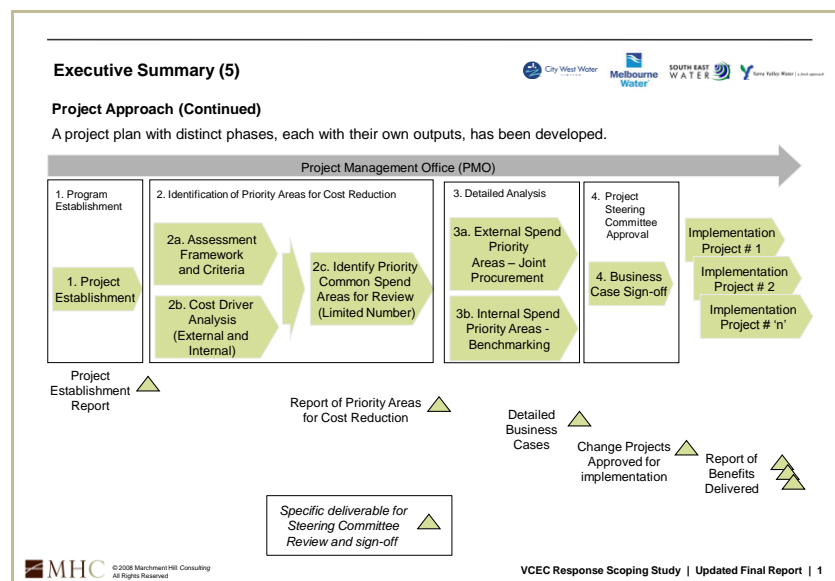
Executive Summary (5)

City West Water Melbourne Water SOUTH EAST WATER Yarra Valley Water

Project Approach (Continued)

A project plan with distinct phases, each with their own outputs, has been developed.

Project Management Office (PMO)

1. Program Establishment

1. Project Establishment

2. Identification of Priority Areas for Cost Reduction

2a. Assessment Framework and Criteria

2b. Cost Driver Analysis (External and Internal)

2c. Identify Priority Common Spend Areas for Review (Limited Number)

3. Detailed Analysis

3a. External Spend Priority Areas – Joint Procurement

3b. Internal Spend Priority Areas - Benchmarking

4. Project Steering Committee Approval

4. Business Case Sign-off

Implementation Project # 1

Implementation Project # 2

Implementation Project # 'n'

Project Establishment Report

Report of Priority Areas for Cost Reduction

Detailed Business Cases

Change Projects Approved for implementation

Report of Benefits Delivered

Specific deliverable for Steering Committee Review and sign-off

MHC © 2008 Marchment Hill Consulting All Rights Reserved

VCEC Response Scoping Study | Updated Final Report | 1